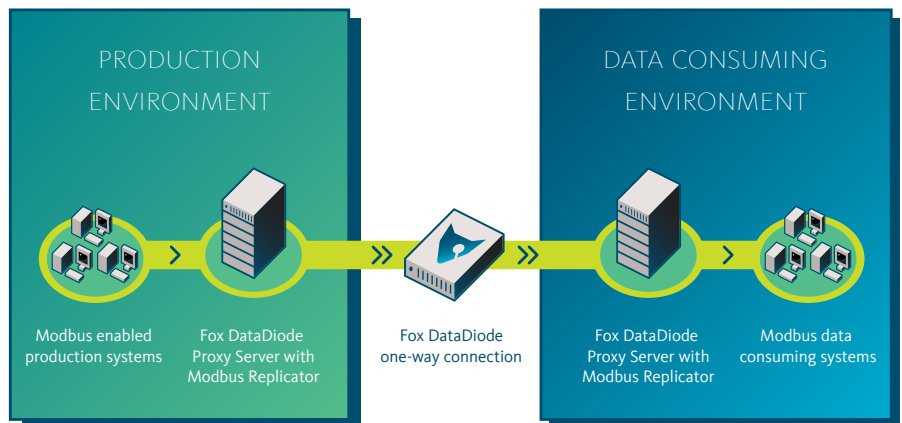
PRODUCTION ENVIRONMENT

Modbus enabled production systems

Fox DataDiode Proxy Server with Modbus Replicator

Fox DataDiode one-way connection

DATA CONSUMING ENVIRONMENT

Fox DataDiode Proxy Server with Modbus Replicator

Modbus data consuming systems